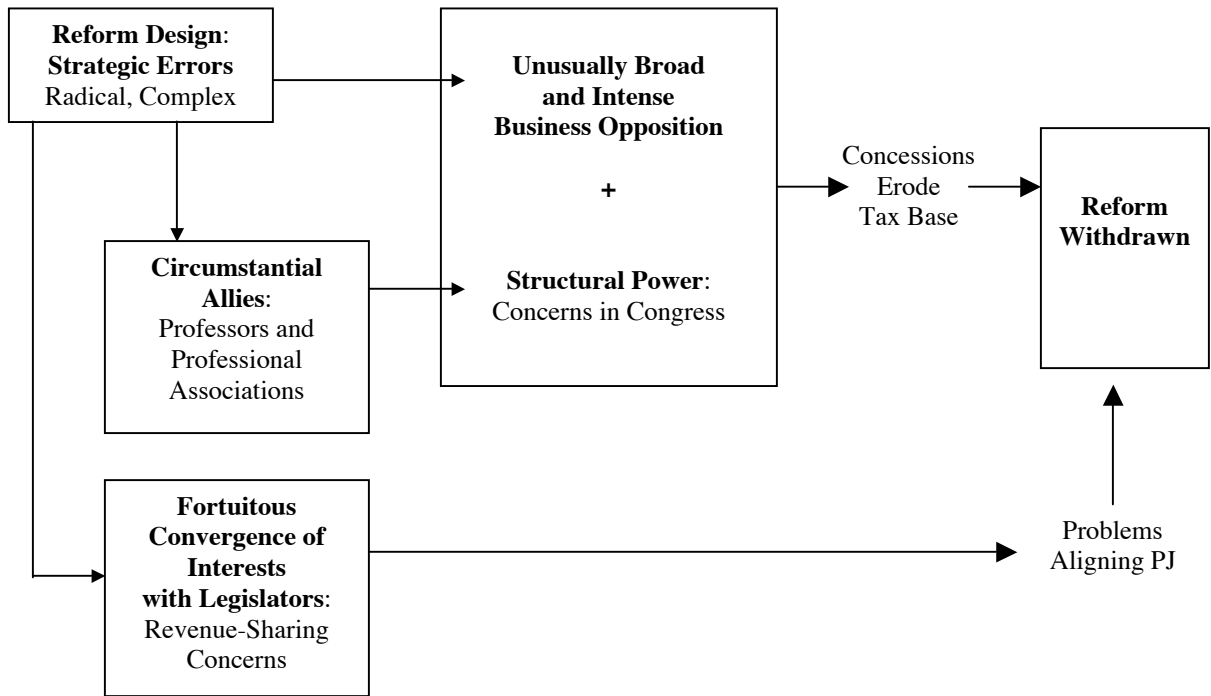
Reform Design: Strategic Errors
Radical, Complex

Unusually Broad and Intense Business Opposition

+

Structural Power: Concerns in Congress

Circumstantial Allies: Professors and Professional Associations

Concessions Erode Tax Base

Reform Withdrawn

Fortuitous Convergence of Interests with Legislators: Revenue-Sharing Concerns

Problems Aligning PJ